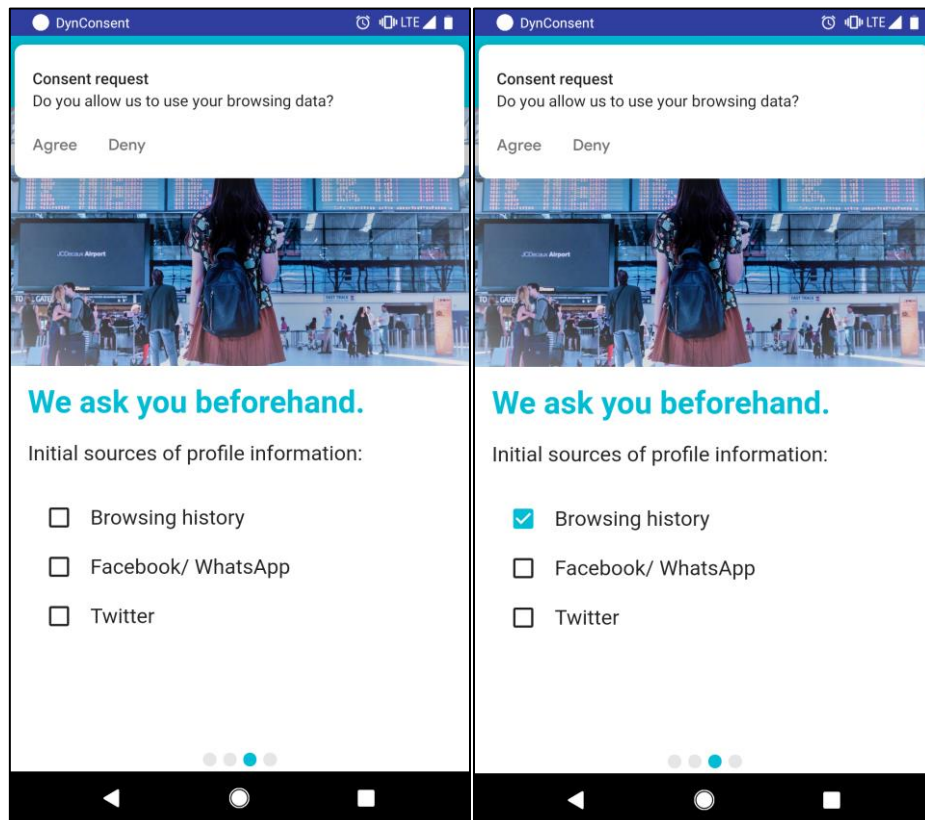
DynConsent LTE

Consent request
Do you allow us to use your browsing data?

Agree Deny

JCDecaux Airport

We ask you beforehand.

Initial sources of profile information:

Browsing history

Facebook/ WhatsApp

Twitter

DynConsent LTE

Consent request
Do you allow us to use your browsing data?

Agree Deny

JCDecaux Airport

We ask you beforehand.

Initial sources of profile information:

Browsing history

Facebook/ WhatsApp

Twitter